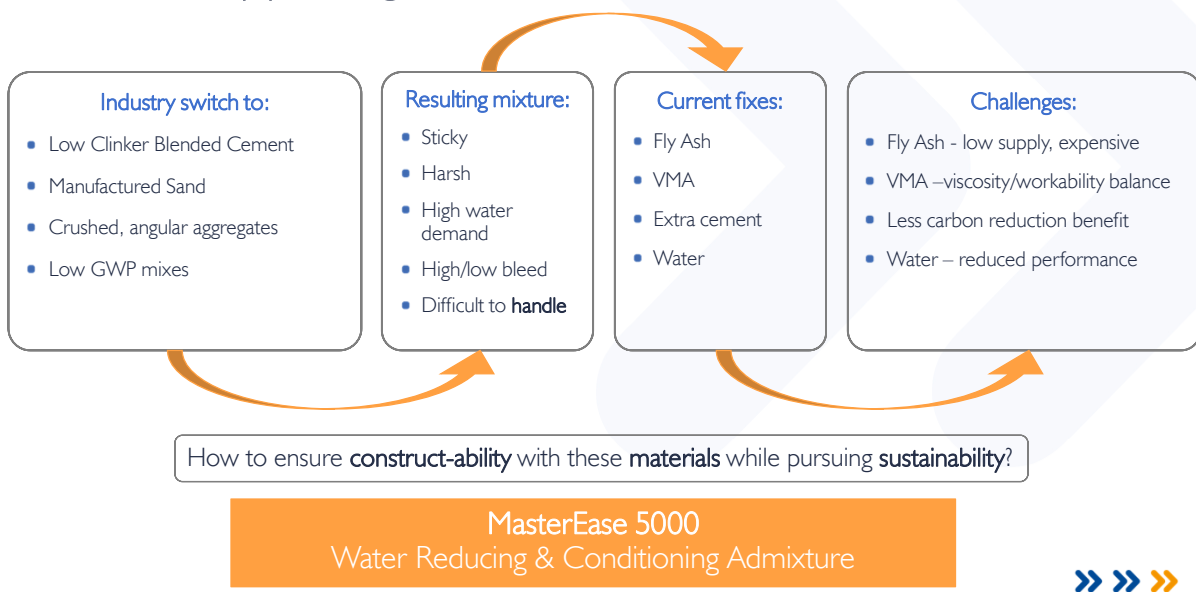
Industry switch to:

- Low Clinker Blended Cement
- Manufactured Sand
- Crushed, angular aggregates
- Low GWP mixes

Resulting mixture:

- Sticky
- Harsh
- High water demand
- High/low bleed
- Difficult to handle

Current fixes:

- Fly Ash
- VMA
- Extra cement
- Water

Challenges:

- Fly Ash - low supply, expensive
- VMA –viscosity/workability balance
- Less carbon reduction benefit
- Water – reduced performance

How to ensure construct-ability with these materials while pursuing sustainability?

MasterEase 5000
Water Reducing & Conditioning Admixture